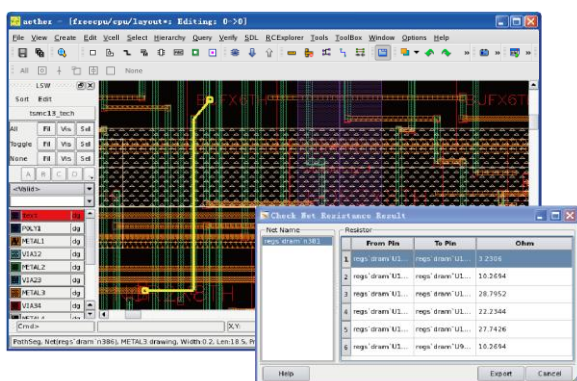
nether - [freecpu/cpu/layout*: Editing: 0->0]

File View Create Edit Vcell Select Hierarchy Query Verify SDL RCExplorer Tools ToolBox Window Options Help

All None

LSW
Sort Edit
tsmc13_tech
All Fil Vis Sel
Toggle Fil Vis Sel
None Fil Vis Sel
<Valid>

| | |
|---|---|
| text | dg |
| POLY1 | dg |
| METAL1 | dg |
| VIA12 | dg |
| METAL2 | dg |
| VIA23 | dg |
| METAL3 | dg |
| VIA34 | dg |

Cmd> X,Y:

PathSeg, Net(regs`dram`n386), METAL3 drawing, Width:0.2, Len:18.5, P

Check Net Resistance Result

Net Name
regs`dram`n381

Resistor

| | From Pin | To Pin | Ohm |
|---|---|---|---|
| 1 | regs`dram`U1... | regs`dram`U1... | 3.2306 |
| 2 | regs`dram`U1... | regs`dram`U1... | 10.2694 |
| 3 | regs`dram`U1... | regs`dram`U1... | 28.7952 |
| 4 | regs`dram`U1... | regs`dram`U1... | 22.2344 |
| 5 | regs`dram`U1... | regs`dram`U1... | 27.7426 |
| 6 | regs`dram`U1... | regs`dram`U9... | 10.2694 |

Help Export Close